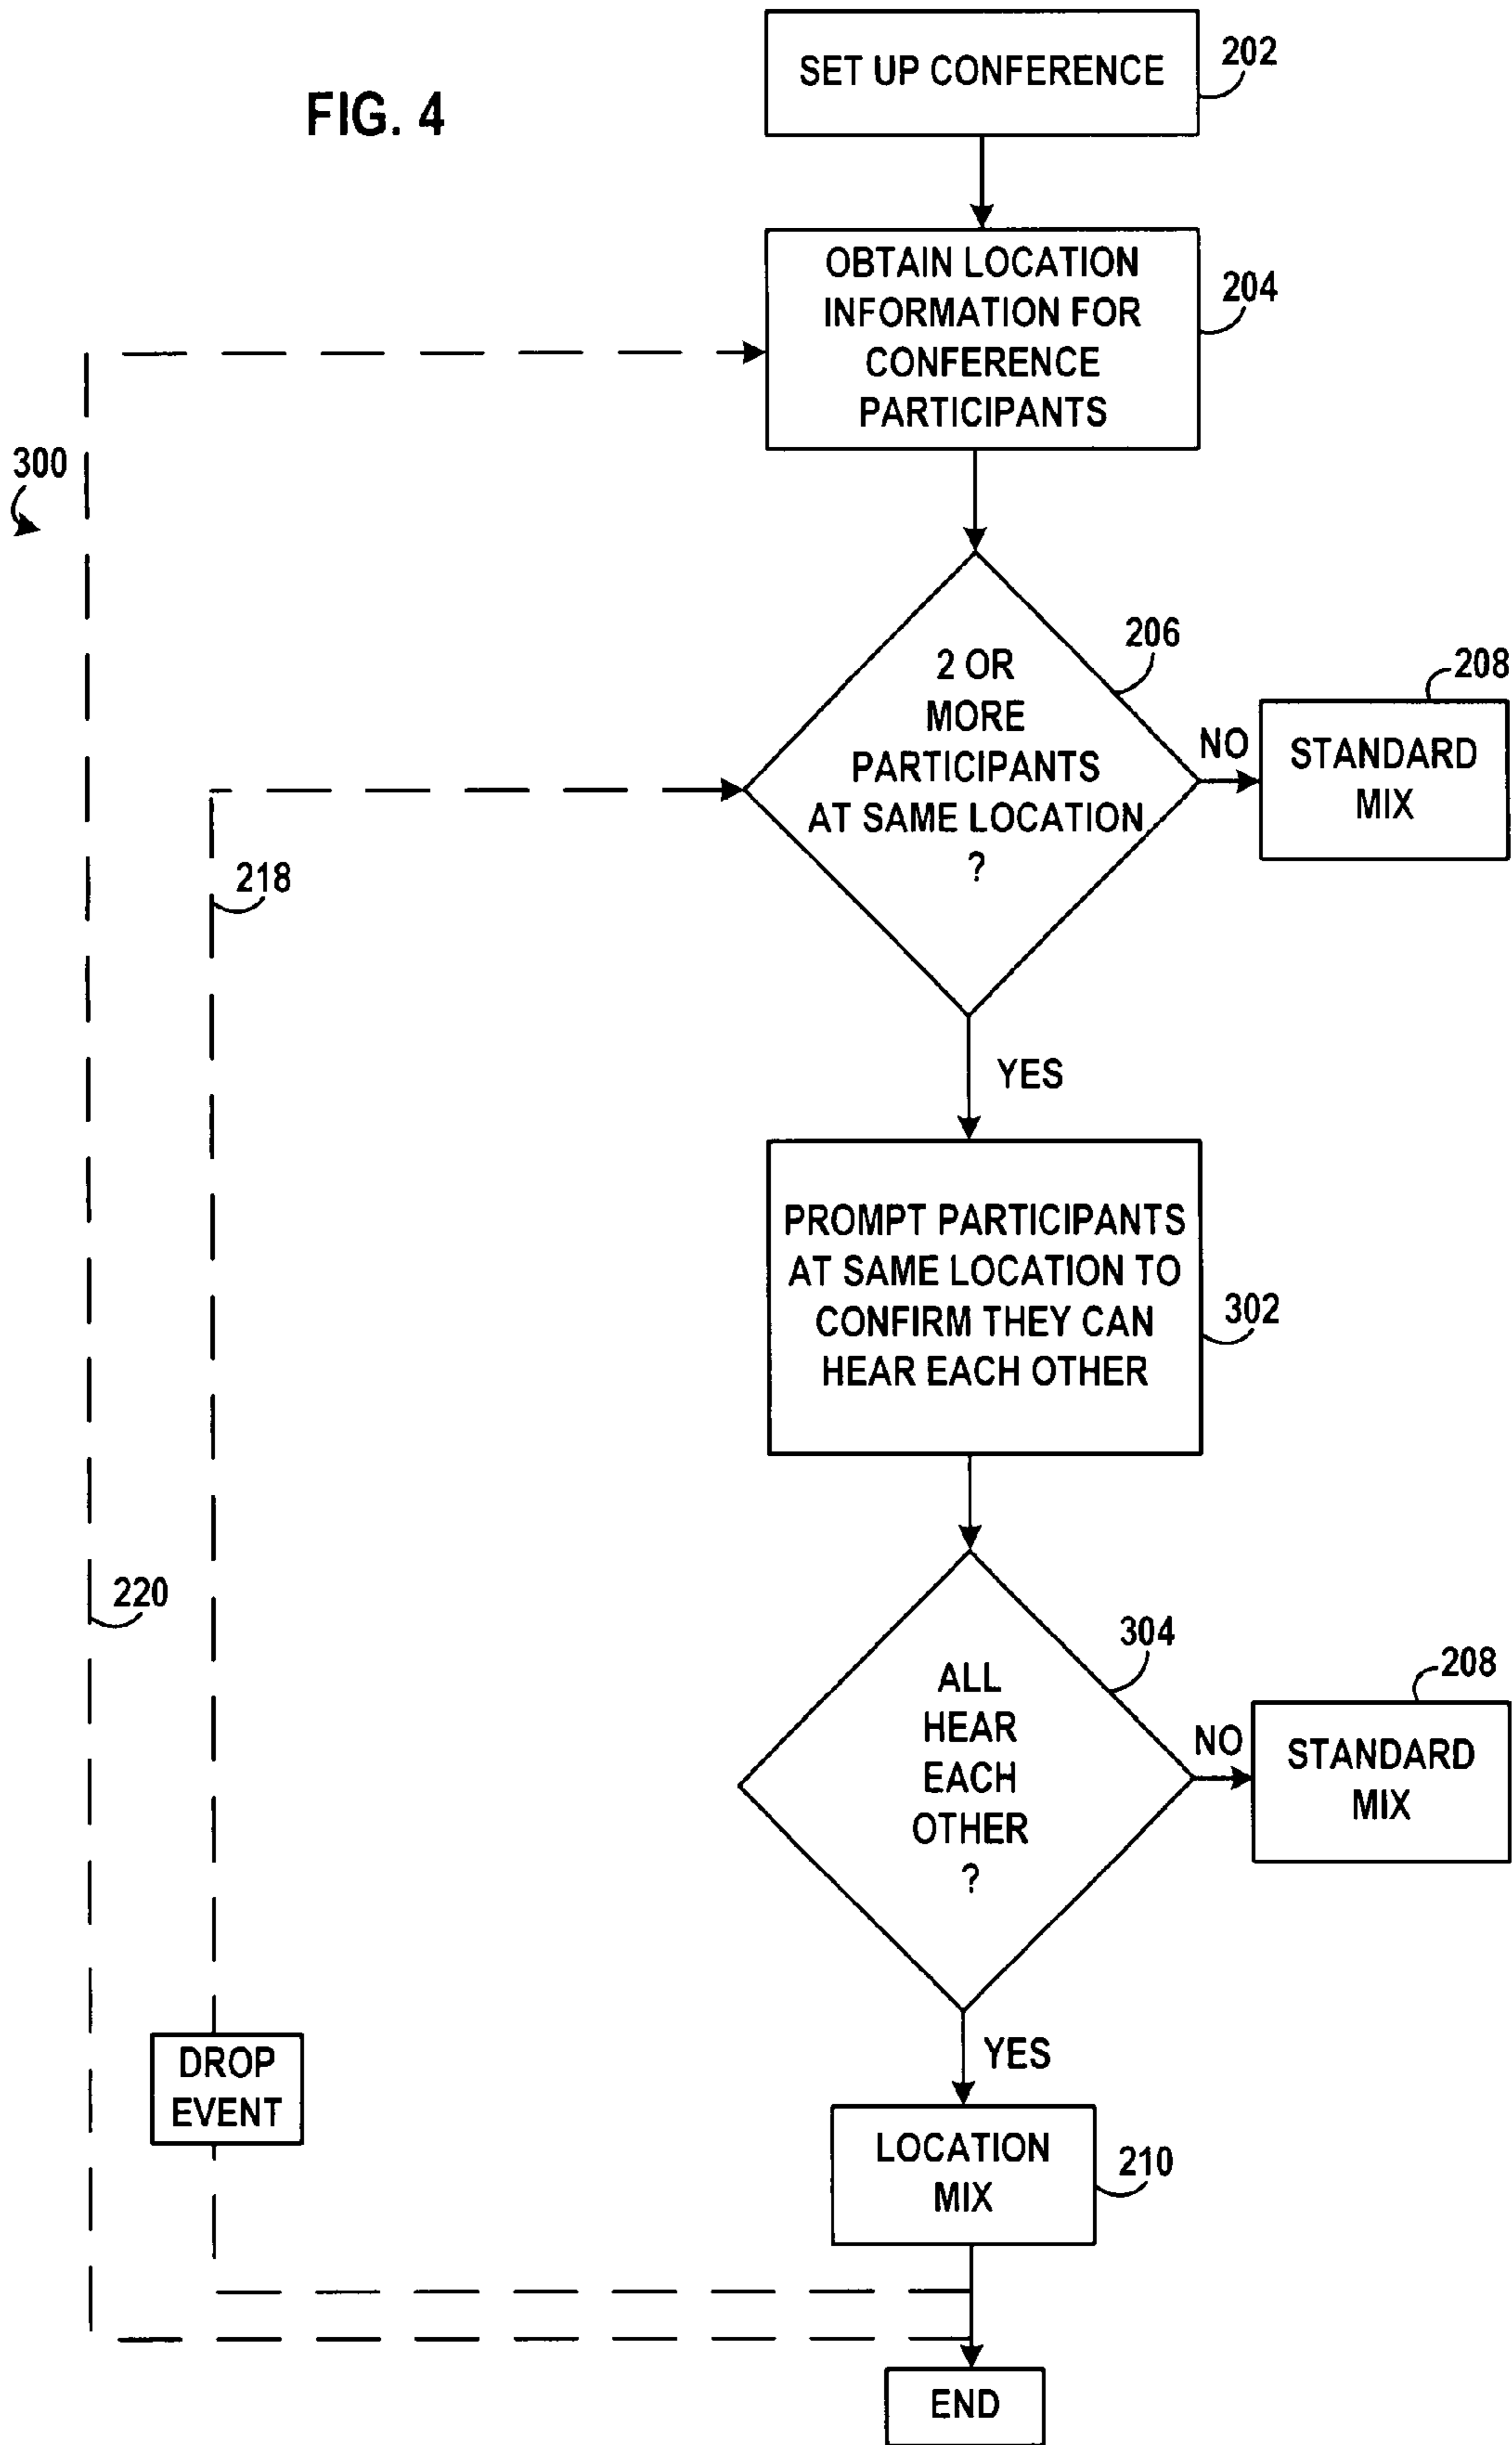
FIG. 4

SET UP CONFERENCE

202

OBTAIN LOCATION INFORMATION FOR CONFERENCE PARTICIPANTS

204

300

2 OR MORE PARTICIPANTS AT SAME LOCATION ?

206

NO

STANDARD MIX

208

218

YES

PROMPT PARTICIPANTS AT SAME LOCATION TO CONFIRM THEY CAN HEAR EACH OTHER

302

220

ALL HEAR EACH OTHER ?

304

NO

STANDARD MIX

208

YES

DROP EVENT

LOCATION MIX

210

END